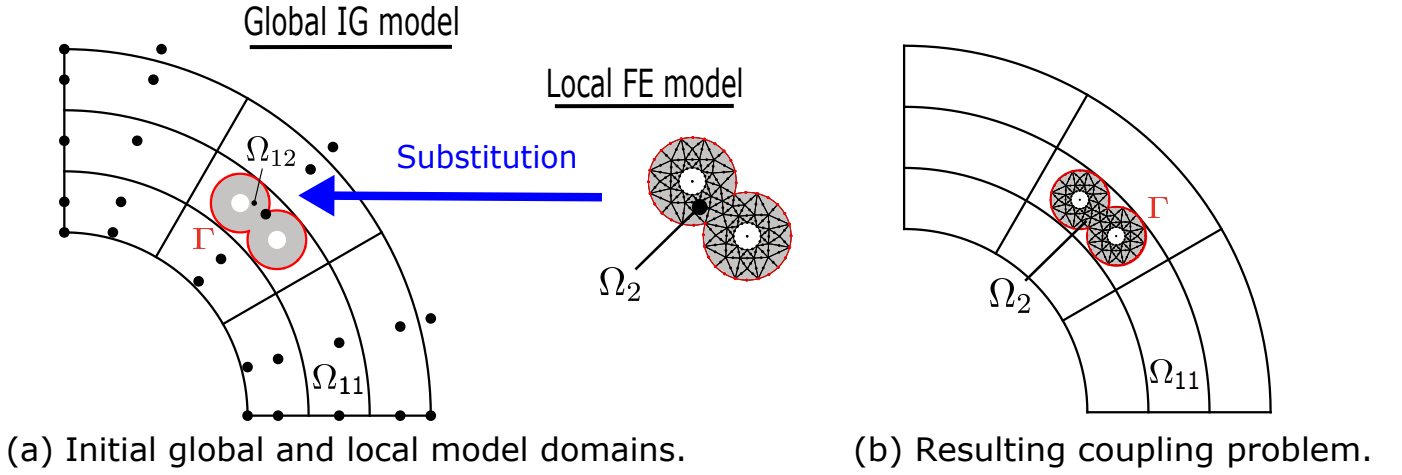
Global IG model

Local FE model

Substitution

$\Omega_{12}$

$\Gamma$

$\Omega_{11}$

$\Omega_2$

(a) Initial global and local model domains.

$\Gamma$

$\Omega_2$

$\Omega_{11}$

(b) Resulting coupling problem.